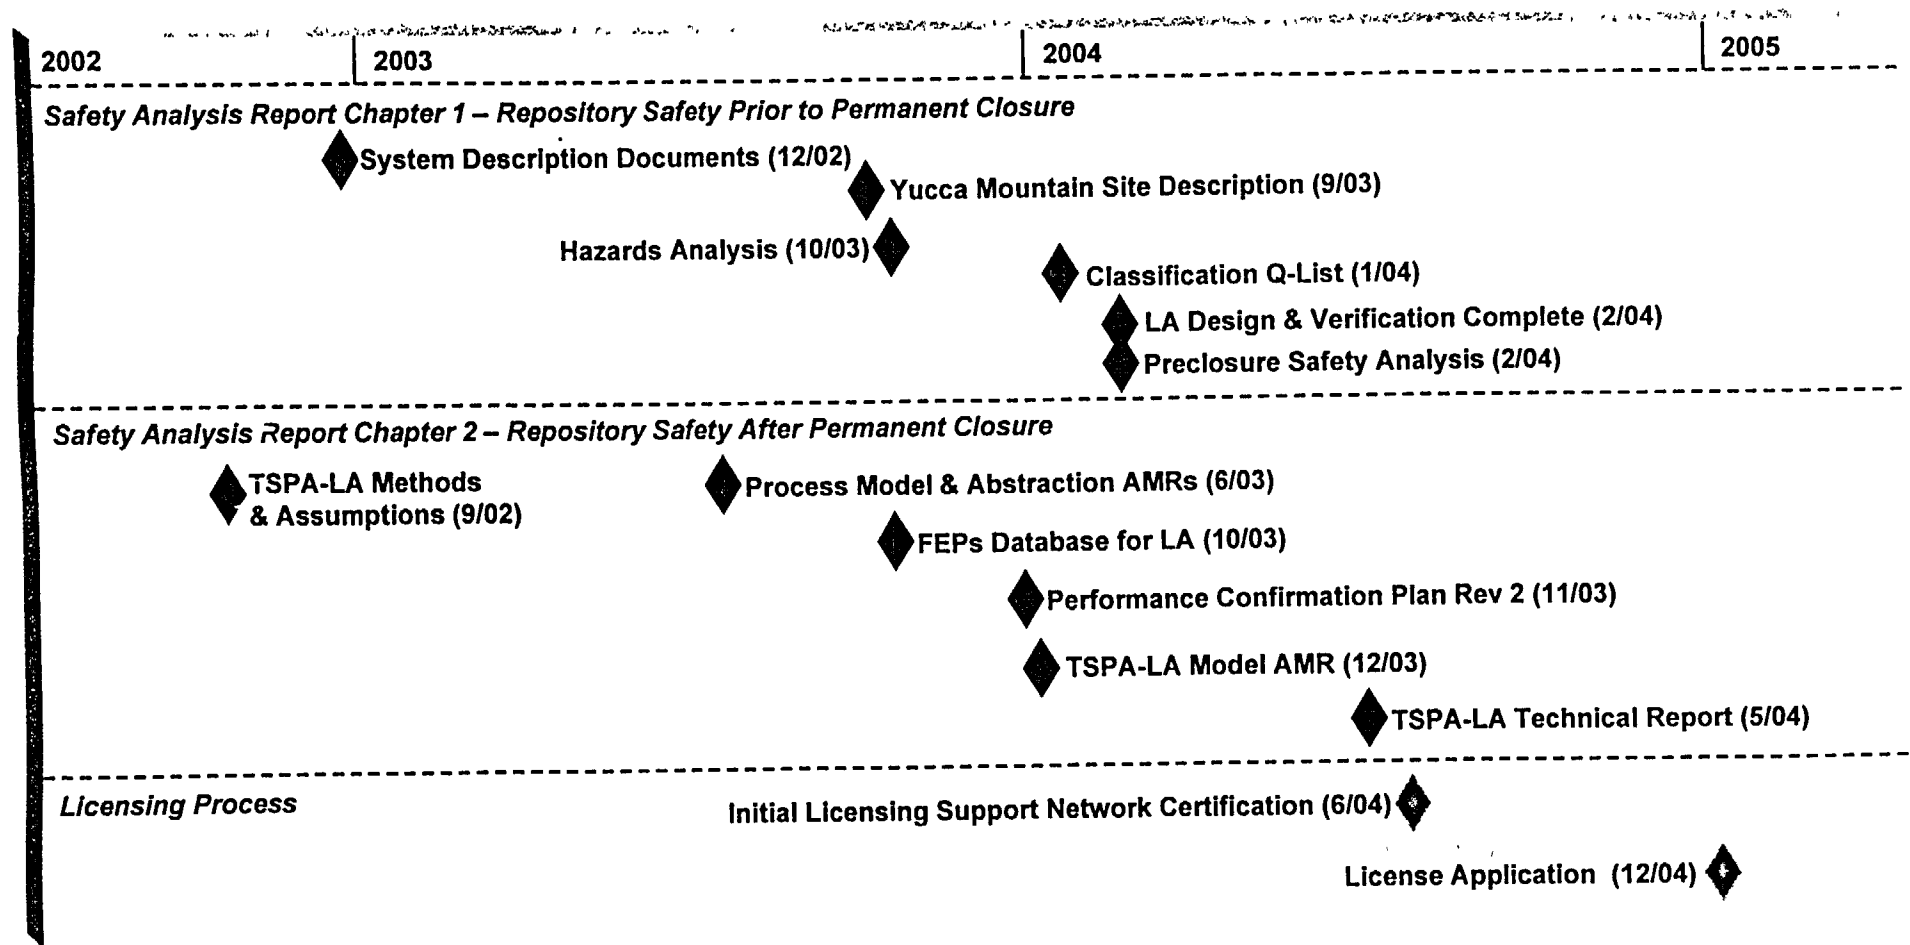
2002 2003 2004 2005

*Safety Analysis Report Chapter 1 – Repository Safety Prior to Permanent Closure*

System Description Documents (12/02)

Yucca Mountain Site Description (9/03)

Hazards Analysis (10/03)

Classification Q-List (1/04)

LA Design & Verification Complete (2/04)

Preclosure Safety Analysis (2/04)

*Safety Analysis Report Chapter 2 – Repository Safety After Permanent Closure*

TSPA-LA Methods & Assumptions (9/02)

Process Model & Abstraction AMRs (6/03)

FEPs Database for LA (10/03)

Performance Confirmation Plan Rev 2 (11/03)

TSPA-LA Model AMR (12/03)

TSPA-LA Technical Report (5/04)

*Licensing Process*

Initial Licensing Support Network Certification (6/04)

License Application (12/04)